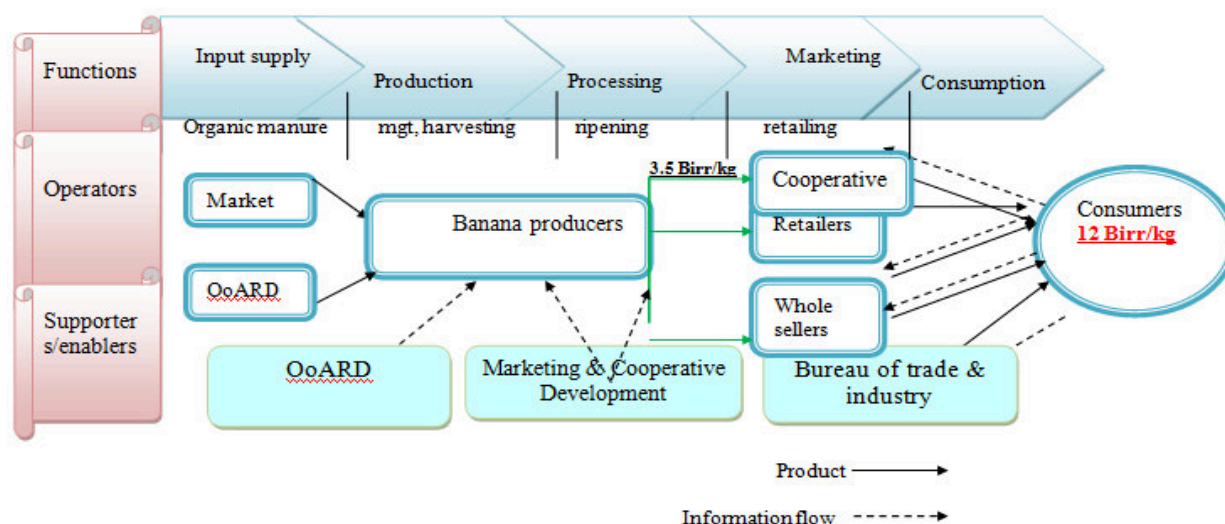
Functions

Input supply

Production

Processing

Marketing

Consumption

Organic manure

mgt, harvesting

ripening

retailing

Operators

Market

OoARD

Banana producers

3.5 Birr/kg

Cooperative

Retailers

Whole sellers

Consumers
12 Birr/kg

Supporter s/enablers

OoARD

Marketing & Cooperative Development

Bureau of trade & industry

Product

Information flow